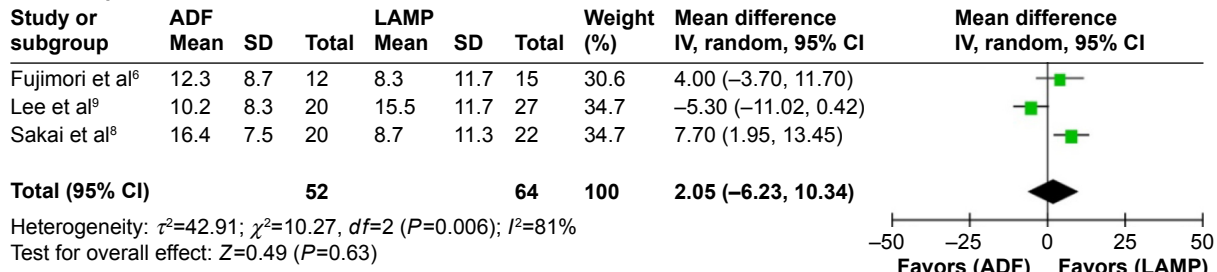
| Study or subgroup | ADF Mean | SD | Total | LAMP Mean | SD | Total | Weight (%) | Mean difference IV, random, 95% CI |
|---|---|---|---|---|---|---|---|---|
| Fujimori et al$^6$ | 12.3 | 8.7 | 12 | 8.3 | 11.7 | 15 | 30.6 | 4.00 (–3.70, 11.70) |
| Lee et al$^9$ | 10.2 | 8.3 | 20 | 15.5 | 11.7 | 27 | 34.7 | –5.30 (–11.02, 0.42) |
| Sakai et al$^8$ | 16.4 | 7.5 | 20 | 8.7 | 11.3 | 22 | 34.7 | 7.70 (1.95, 13.45) |
| **Total (95% CI)** | | | **52** | | | **64** | **100** | **2.05 (–6.23, 10.34)** |

Heterogeneity: $\tau^2$=42.91; $\chi^2$=10.27, $df$=2 ($P$=0.006); $I^2$=81%
Test for overall effect: $Z$=0.49 ($P$=0.63)

Mean difference
IV, random, 95% CI

–50 –25 0 25 50
Favors (ADF) Favors (LAMP)